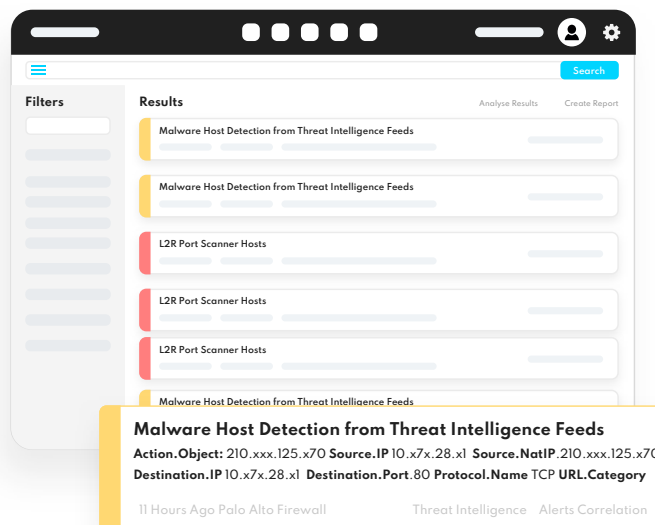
Search

Filters

Results

Analyse Results

Create Report

Malware Host Detection from Threat Intelligence Feeds

Malware Host Detection from Threat Intelligence Feeds

L2R Port Scanner Hosts

L2R Port Scanner Hosts

L2R Port Scanner Hosts

Malware Host Detection from Threat Intelligence Feeds

Malware Host Detection from Threat Intelligence Feeds

Action.Object: 210.xxx.125.x70 Source.IP 10.x7x.28.x1 Source.NatIP.210.xxx.125.x70

Destination.IP 10.x7x.28.x1 Destination.Port.80 Protocol.Name TCP URL.Category

11 Hours Ago Palo Alto Firewall Threat Intelligence Alerts Correlation